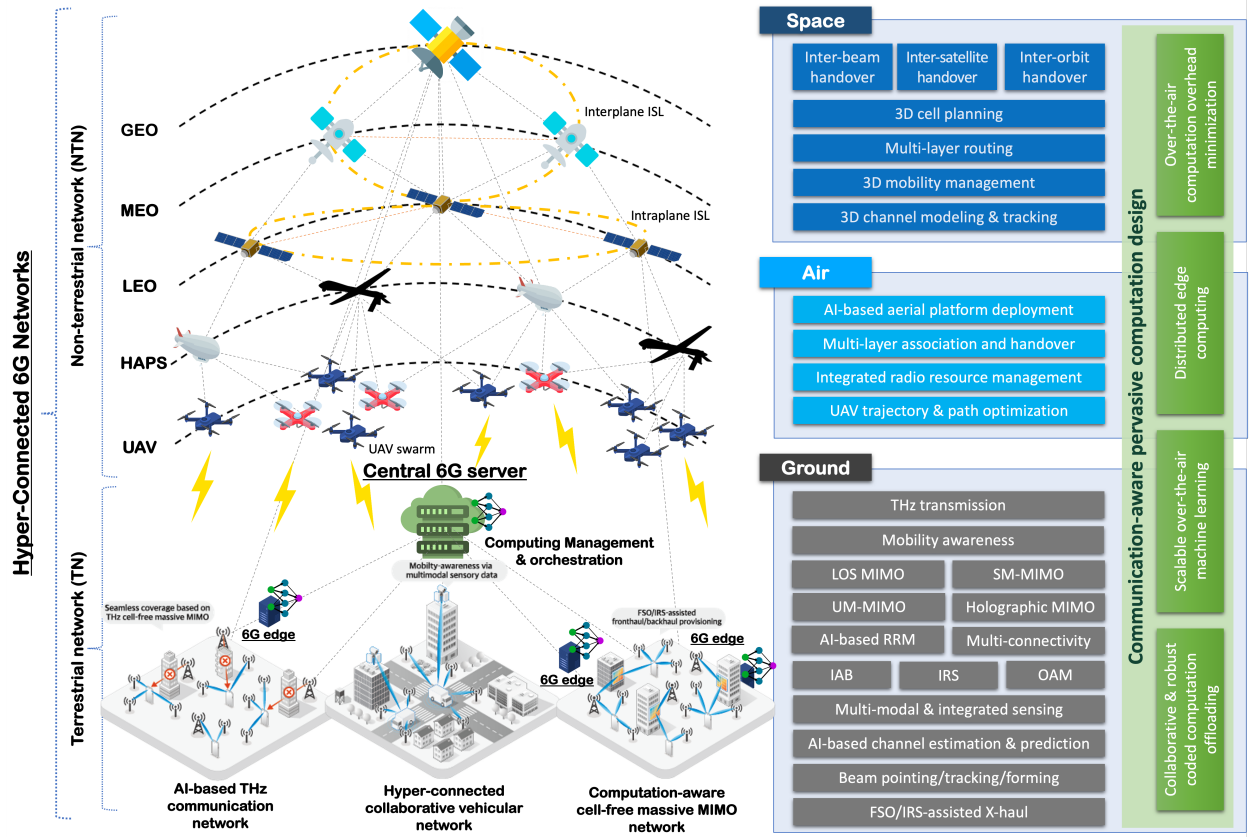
Hyper-Connected 6G Networks

Non-terrestrial network (NTN)

GEO

MEO

LEO

HAPS

UAV

Interplane ISL

Intraplane ISL

UAV swarm

Central 6G server

Computing Management & orchestration

Mobility-awareness via multimodal sensory data

Terrestrial network (TN)

Seamless coverage based on THz cell-free massive MIMO

6G edge

FSO/IRS-assisted fronthaul/backhaul provisioning

6G edge

6G edge

AI-based THz communication network

Hyper-connected collaborative vehicular network

Computation-aware cell-free massive MIMO network

Space

Inter-beam handover

Inter-satellite handover

Inter-orbit handover

3D cell planning

Multi-layer routing

3D mobility management

3D channel modeling & tracking

Air

AI-based aerial platform deployment

Multi-layer association and handover

Integrated radio resource management

UAV trajectory & path optimization

Ground

THz transmission

Mobility awareness

LOS MIMO

SM-MIMO

UM-MIMO

Holographic MIMO

AI-based RRM

Multi-connectivity

IAB

IRS

OAM

Multi-modal & integrated sensing

AI-based channel estimation & prediction

Beam pointing/tracking/forming

FSO/IRS-assisted X-haul

Communication-aware pervasive computation design

Over-the-air computation overhead minimization

Distributed edge computing

Scalable over-the-air machine learning

Collaborative & robust coded computation offloading